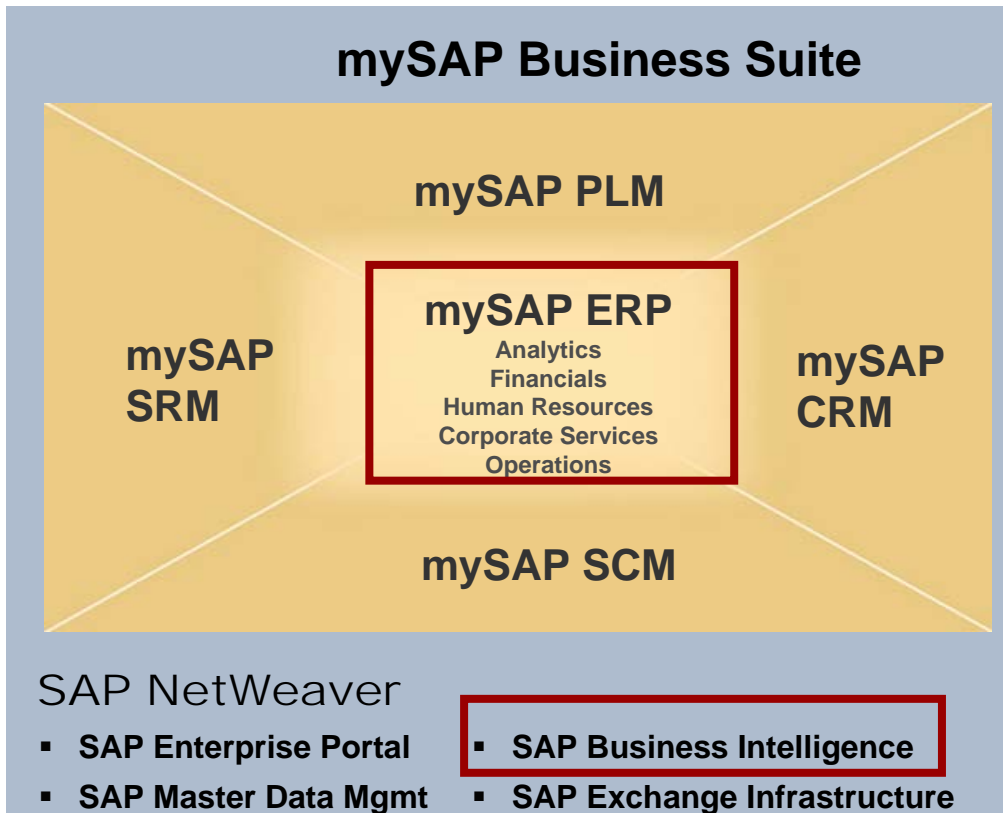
mySAP Business Suite

mySAP PLM

mySAP SRM

mySAP ERP
Analytics
Financials
Human Resources
Corporate Services
Operations

mySAP CRM

mySAP SCM

SAP NetWeaver

- SAP Enterprise Portal
- SAP Master Data Mgmt

- SAP Business Intelligence
- SAP Exchange Infrastructure